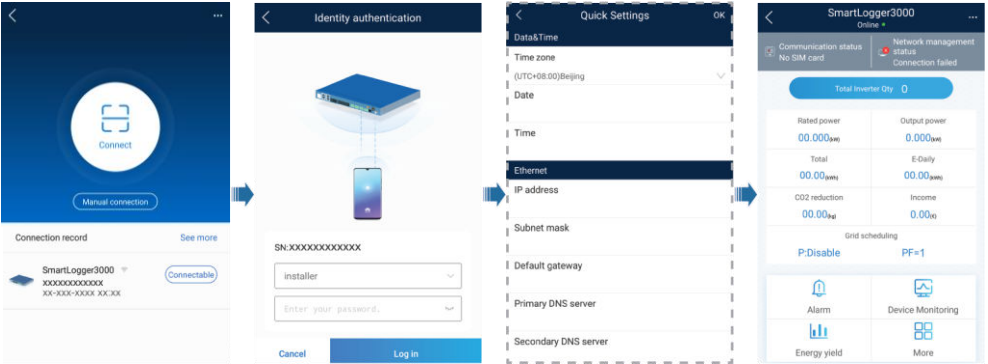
Connect

Manual connection

Connection record

See more

SmartLogger3000

XXXXXXXXXXXX

XX-XXX-XXXX XX:XX

Connectable

Identity authentication

SN:XXXXXXXXXXXX

installer

Enter your password.

Cancel

Log in

Quick Settings

OK

Data&Time

Time zone

(UTC+08:00)Beijing

Date

Time

Ethernet

IP address

Subnet mask

Default gateway

Primary DNS server

Secondary DNS server

SmartLogger3000

Online

Communication status
No SIM card

Network management status
Connection failed

Total Inverter Qty 0

Rated power
00.000(kW)

Output power
0.000(kW)

Total
00.00(kWh)

E-Daily
00.00(kWh)

CO2 reduction
00.00(kg)

Income
0.00(¥)

Grid scheduling

P:Disable

PF=1

Alarm

Device Monitoring

Energy yield

More